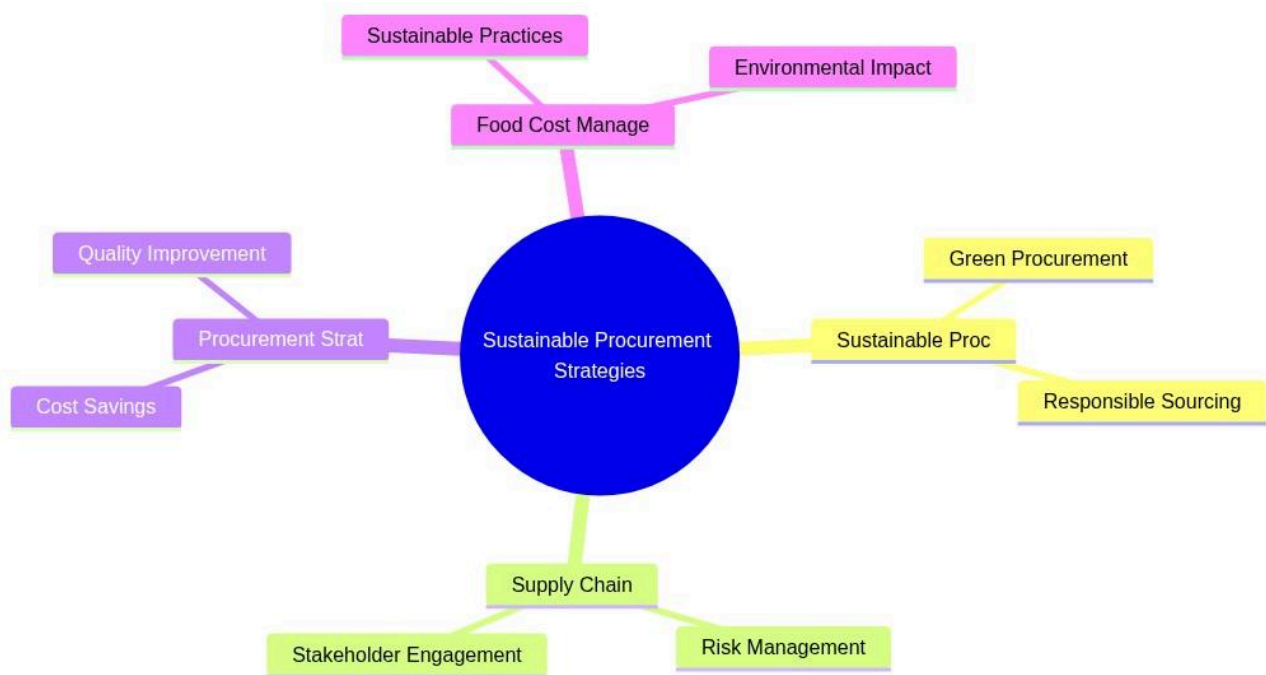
Sustainable Procurement Strategies

Food Cost Manage

Sustainable Practices

Environmental Impact

Sustainable Proc

Green Procurement

Responsible Sourcing

Supply Chain

Stakeholder Engagement

Risk Management

Procurement Strat

Quality Improvement

Cost Savings